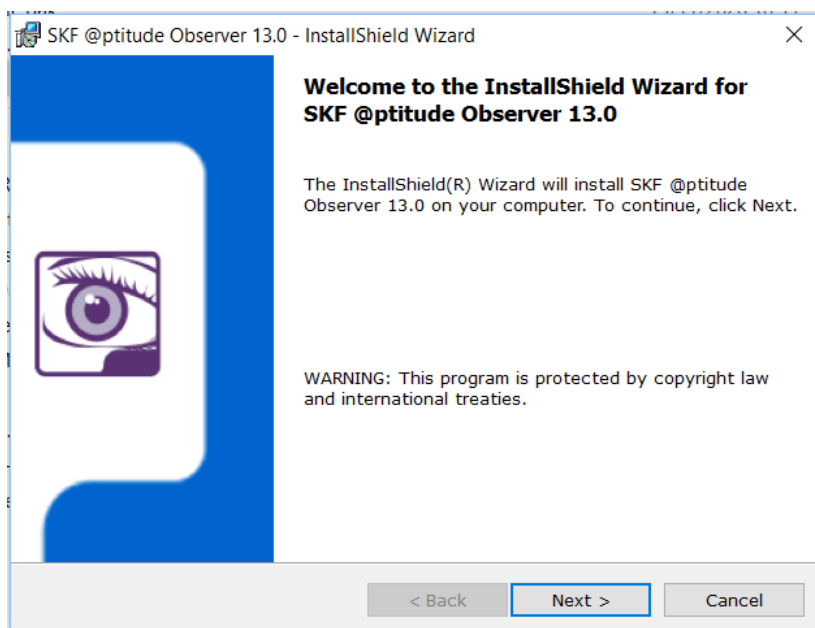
SKF @ptitude Observer 13.0 - InstallShield Wizard

Welcome to the InstallShield Wizard for SKF @ptitude Observer 13.0

The InstallShield(R) Wizard will install SKF @ptitude Observer 13.0 on your computer. To continue, click Next.

WARNING: This program is protected by copyright law and international treaties.

< Back
Next >
Cancel